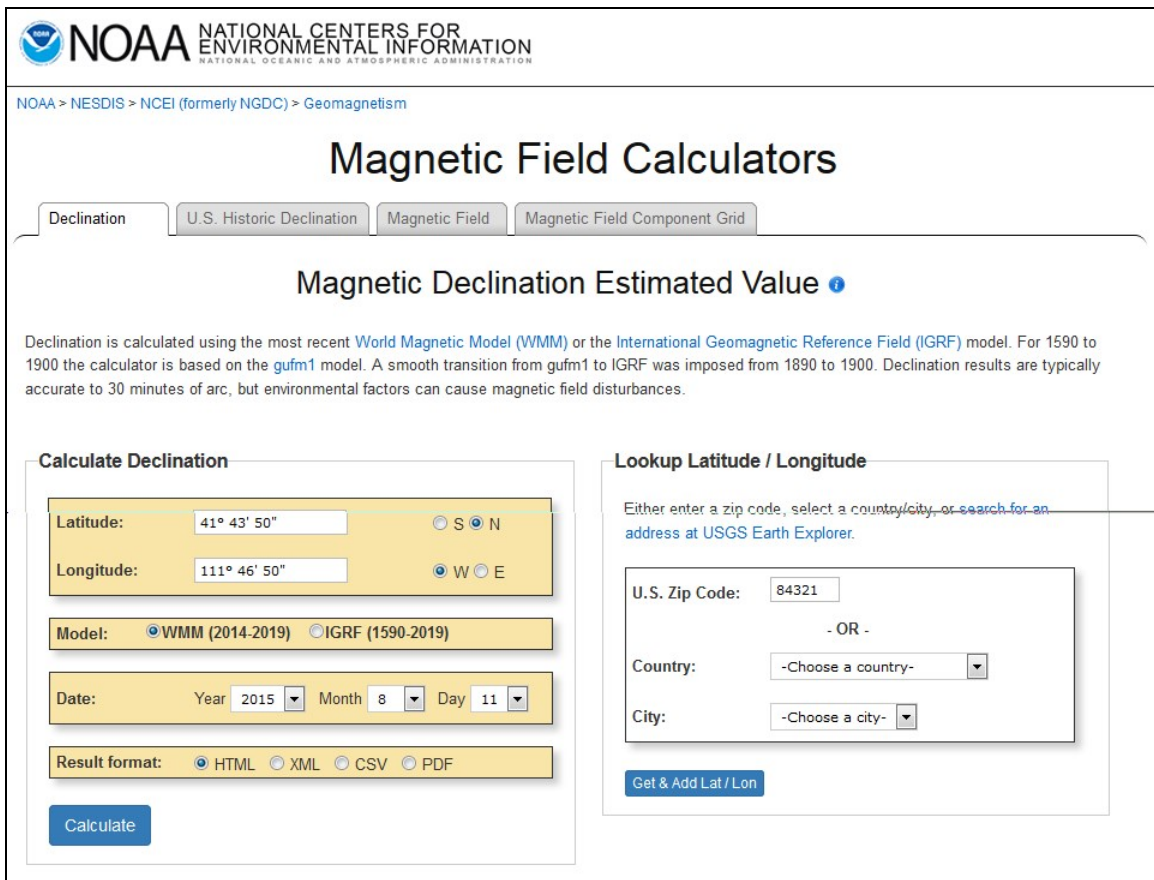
NOAA NATIONAL CENTERS FOR ENVIRONMENTAL INFORMATION
NATIONAL OCEANIC AND ATMOSPHERIC ADMINISTRATION

NOAA > NESDIS > NCEI (formerly NGDC) > Geomagnetism

Magnetic Field Calculators

Declination | U.S. Historic Declination | Magnetic Field | Magnetic Field Component Grid

Magnetic Declination Estimated Value

Declination is calculated using the most recent World Magnetic Model (WMM) or the International Geomagnetic Reference Field (IGRF) model. For 1590 to 1900 the calculator is based on the gufm1 model. A smooth transition from gufm1 to IGRF was imposed from 1890 to 1900. Declination results are typically accurate to 30 minutes of arc, but environmental factors can cause magnetic field disturbances.

Calculate Declination

Latitude: 41° 43' 50" S N

Longitude: 111° 46' 50" W E

Model: WMM (2014-2019) IGRF (1590-2019)

Date: Year 2015 Month 8 Day 11

Result format: HTML XML CSV PDF

Calculate

Lookup Latitude / Longitude

Either enter a zip code, select a country/city, or search for an address at USGS Earth Explorer.

U.S. Zip Code: 84321

- OR -

Country: -Choose a country-

City: -Choose a city-

Get & Add Lat / Lon